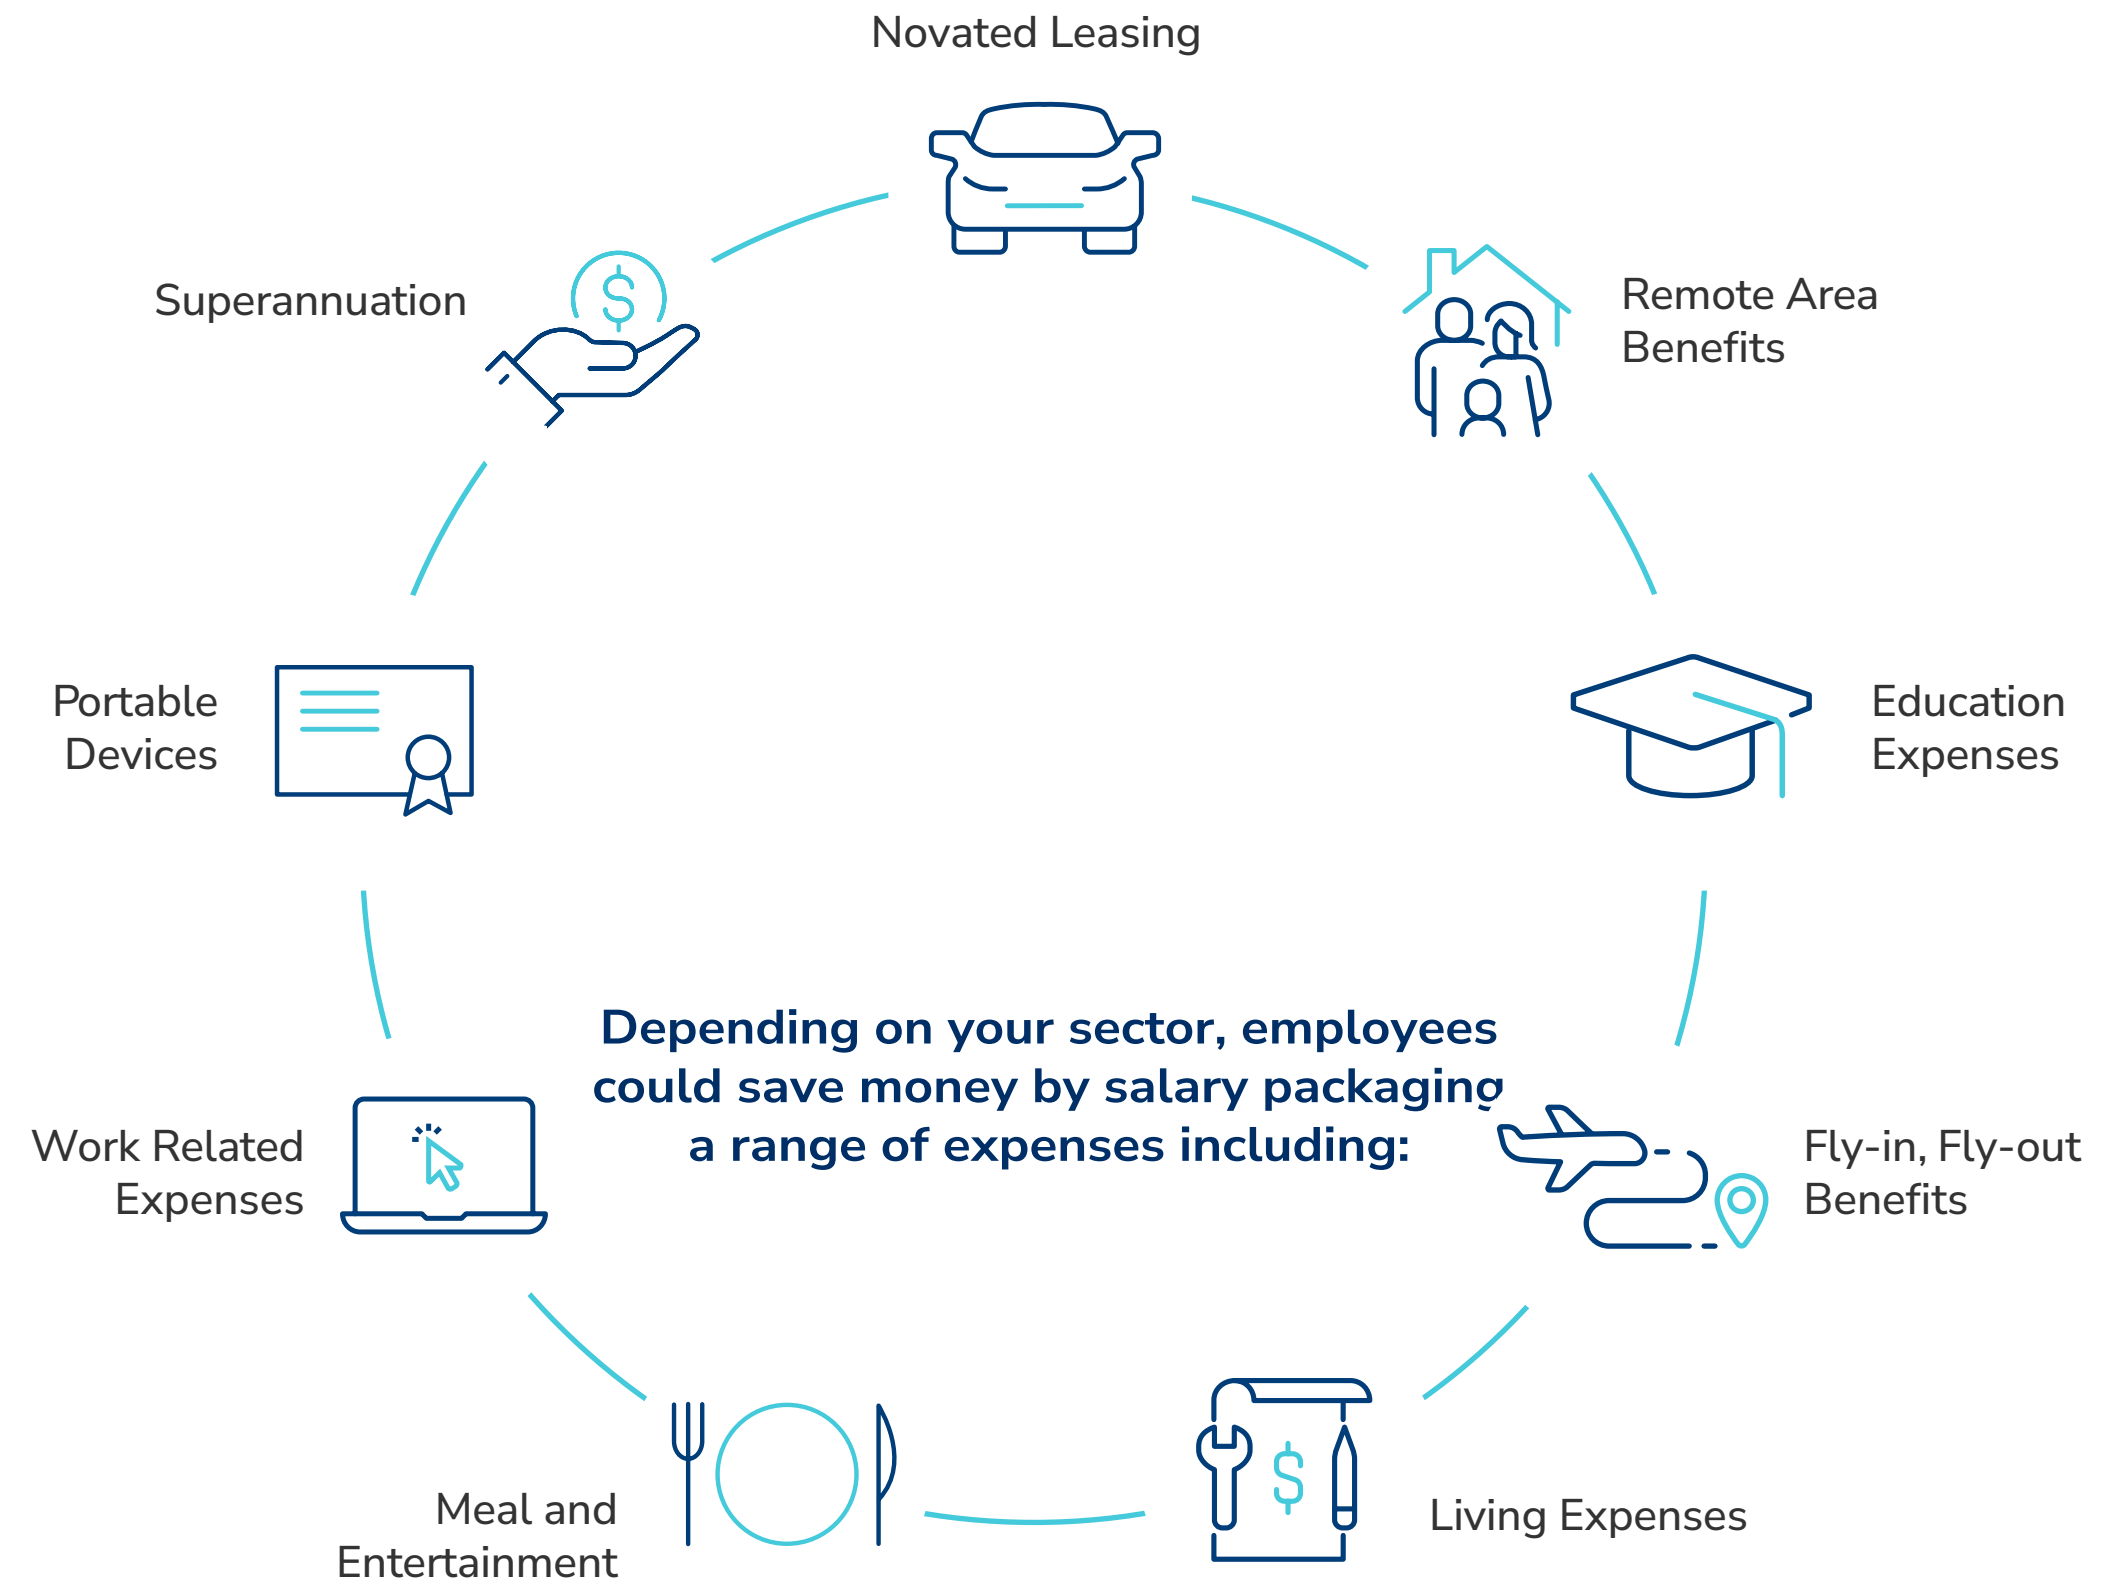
Novated Leasing

Remote Area Benefits

Education Expenses

Fly-in, Fly-out Benefits

Living Expenses

Meal and Entertainment

Work Related Expenses

Portable Devices

Superannuation

$

$

Depending on your sector, employees could save money by salary packaging a range of expenses including: